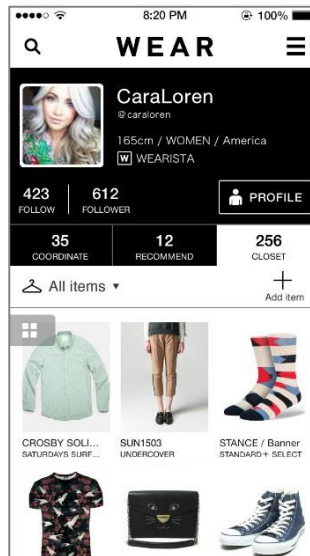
8:20 PM
100%

WEAR

CaraLoren
@caraloren
165cm / WOMEN / America
W WEARISTA

423
FOLLOW
612
FOLLOWER

PROFILE

35
COORDINATE
12
RECOMMEND
256
CLOSET

All items ▾
Add item

CROSBY SOLI...
SATURDAYS SURF...
SUN1503
UNDERCOVER
STANCE / Banner
STANDARD+ SELECT